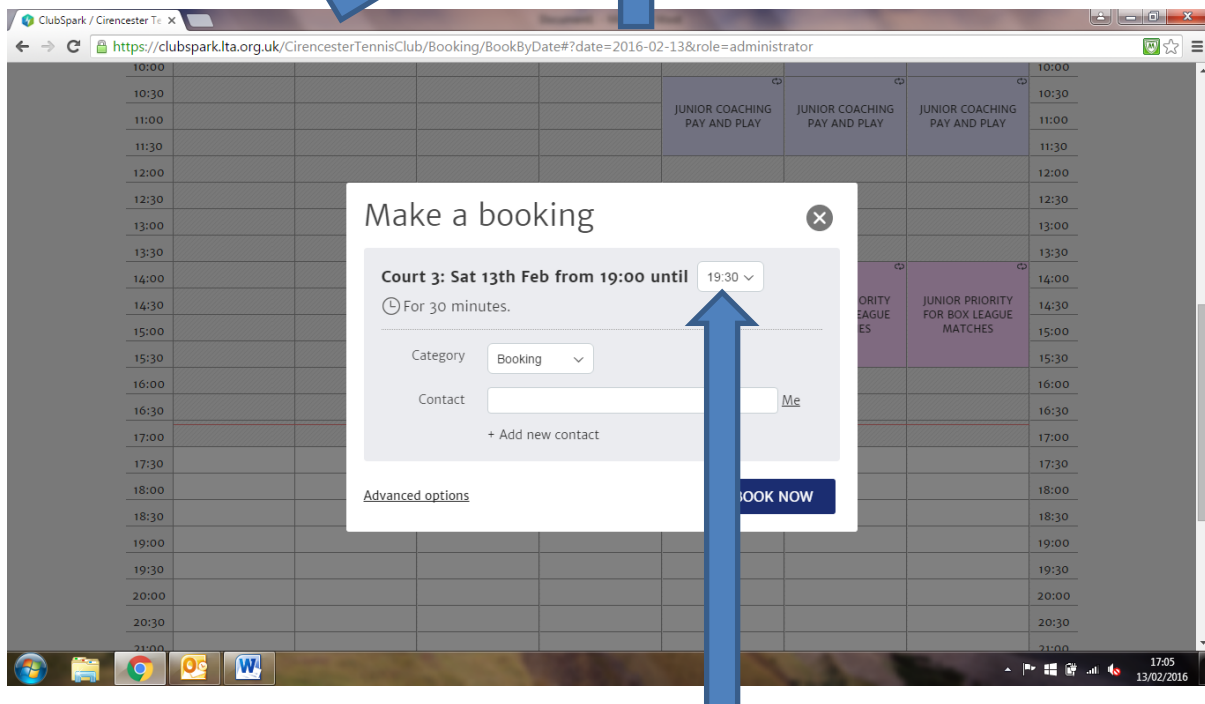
ClubSpark / Cirencester Te ×

https://clubspark.lta.org.uk/CirencesterTennisClub/Booking/BookByDate#?date=2016-02-13&role=administrator

10:00
10:30
11:00
11:30
12:00
12:30
13:00
13:30
14:00
14:30
15:00
15:30
16:00
16:30
17:00
17:30
18:00
18:30
19:00
19:30
20:00
20:30
21:00

JUNIOR COACHING PAY AND PLAY

JUNIOR COACHING PAY AND PLAY

JUNIOR COACHING PAY AND PLAY

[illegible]ORITY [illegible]EAGUE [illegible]ES

JUNIOR PRIORITY FOR BOX LEAGUE MATCHES

Make a booking

Court 3: Sat 13th Feb from 19:00 until 19:30

For 30 minutes.

Category Booking

Contact Me

+ Add new contact

Advanced options

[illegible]OOK NOW

17:05
13/02/2016